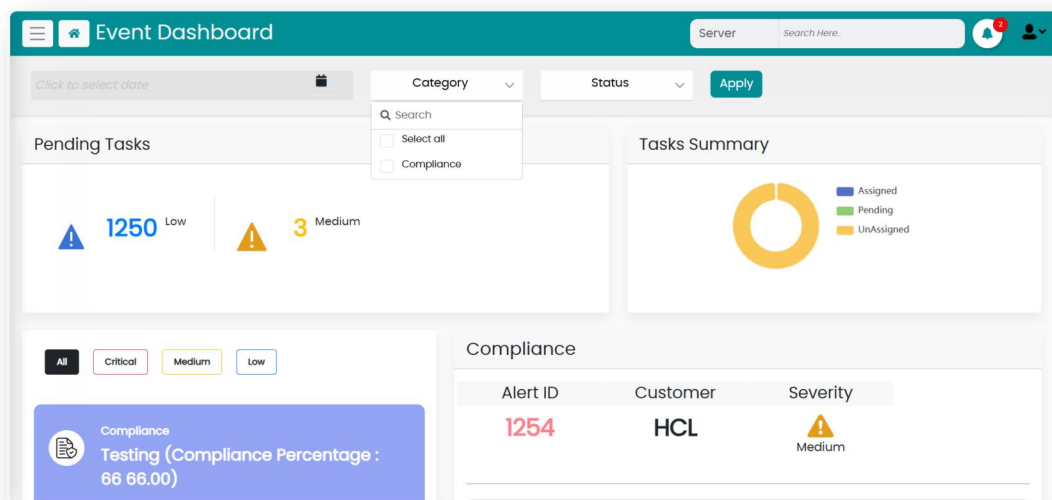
Event Dashboard

Server

Search Here..

2

Click to select date

Category

Status

Apply

Search

Select all

Compliance

Pending Tasks

1250 Low

3 Medium

Tasks Summary

Assigned

Pending

UnAssigned

All

Critical

Medium

Low

Compliance

Testing (Compliance Percentage : 66 66.00)

Compliance

| Alert ID | Customer | Severity |
|---|---|---|
| 1254 | HCL | Medium |